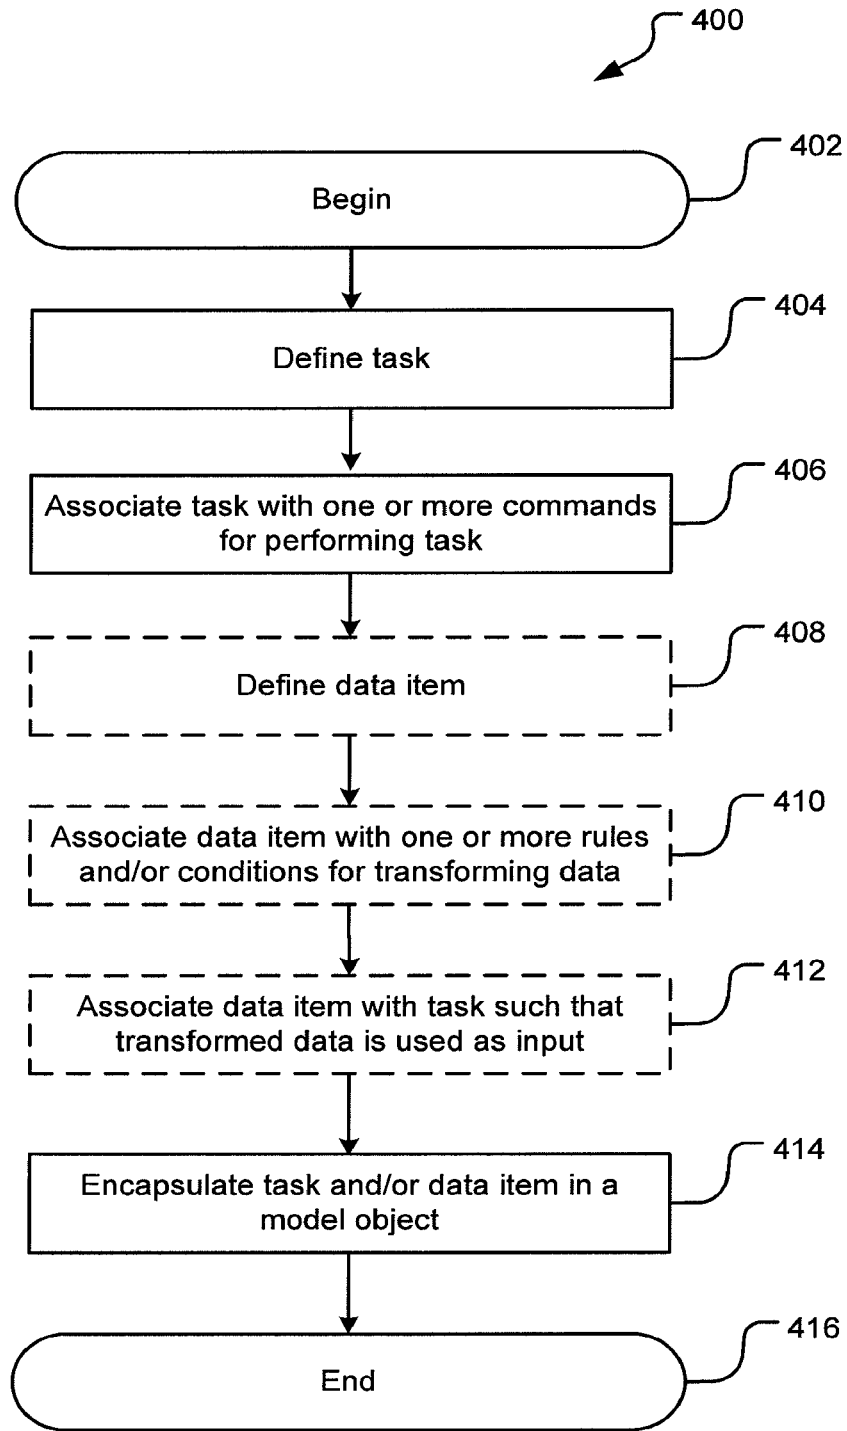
400

402
Begin

404
Define task

406
Associate task with one or more commands for performing task

408
Define data item

410
Associate data item with one or more rules and/or conditions for transforming data

412
Associate data item with task such that transformed data is used as input

414
Encapsulate task and/or data item in a model object

416
End